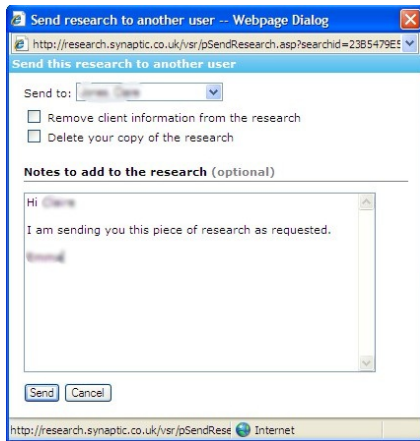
Send research to another user -- Webpage Dialog

http://research.synaptic.co.uk/vsr/pSendResearch.asp?searchid=23B5479E5

Send this research to another user

Send to: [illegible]

Remove client information from the research

Delete your copy of the research

Notes to add to the research (optional)

Hi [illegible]

I am sending you this piece of research as requested.

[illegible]

Send Cancel

http://research.synaptic.co.uk/vsr/pSendRese Internet